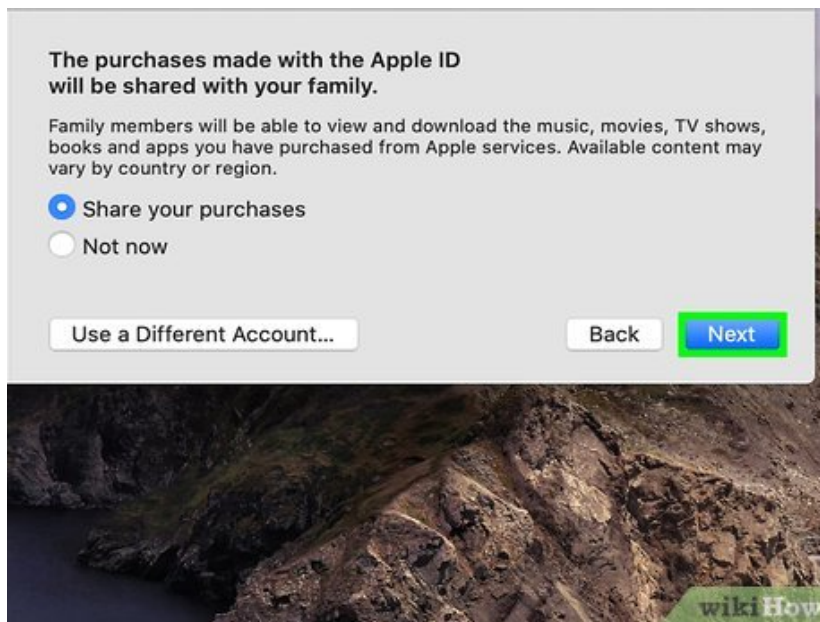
The purchases made with the Apple ID will be shared with your family.

Family members will be able to view and download the music, movies, TV shows, books and apps you have purchased from Apple services. Available content may vary by country or region.

Share your purchases

Not now

Use a Different Account...

Back

Next

wikiHow